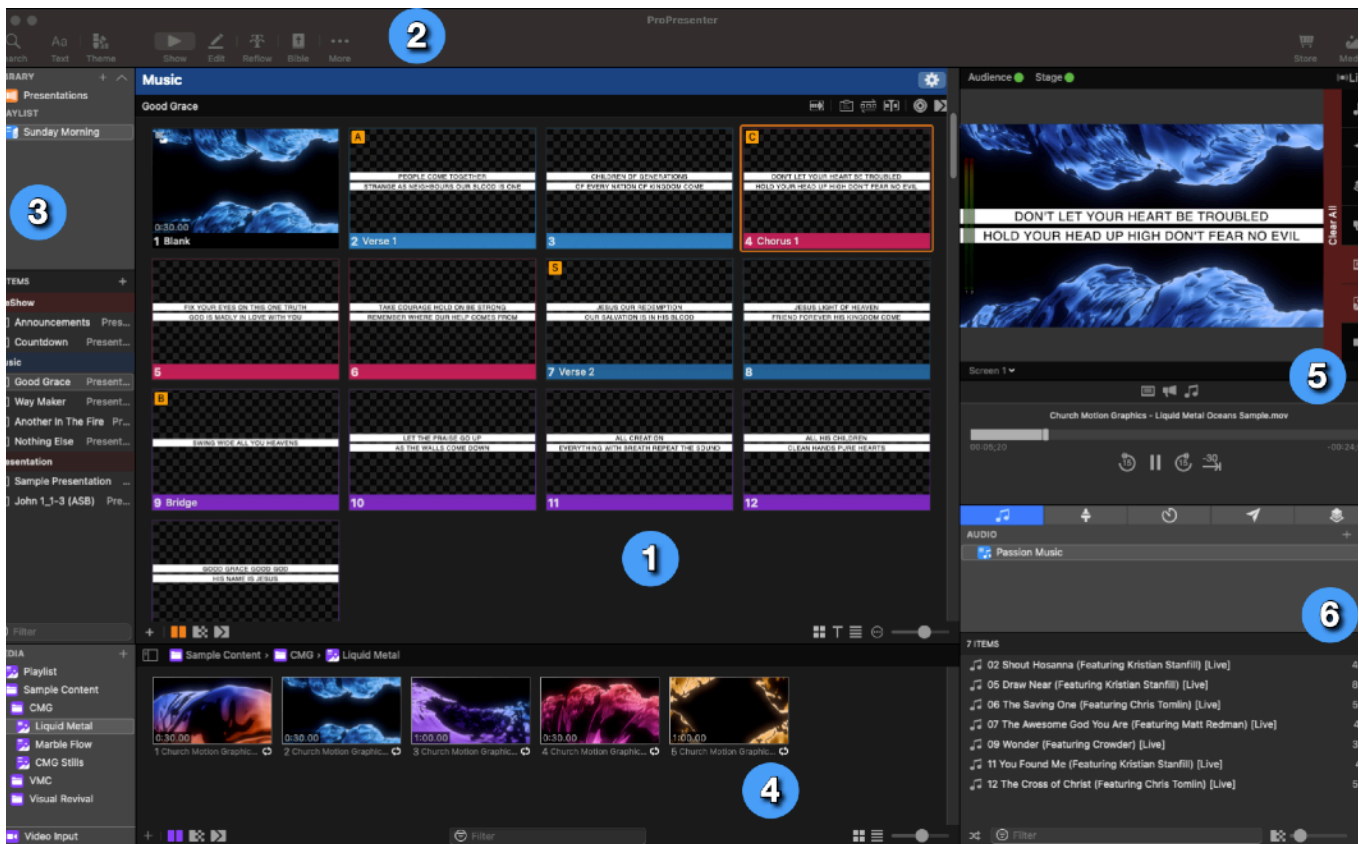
ProPresenter

2

earch Text Theme Show Edit Reflow Bible More Store Med

IBRARY
Presentations
AYLIST
Sunday Morning

3

ITEMS
eShow
Announcements Pres...
Countdown Present...
usic
Good Grace Present...
Way Maker Present...
Another In The Fire Pr...
Nothing Else Present...
esentation
Sample Presentation ...
John 1_1-3 (ASB) Pre...

Filter

EDIA
Playlist
Sample Content
CMG
Liquid Metal
Marble Flow
CMG Stills
VMC
Visual Revival

Video Input

Music
Good Grace

0:30.00
1 Blank

A
PEOPLE COME TOGETHER
STRANGE AS NEIGHBOURS OUR BLOOD IS ONE
2 Verse 1

CHILDREN OF GENERATIONS
OF EVERY NATION OF KINGDOM COME
3

C
DON'T LET YOUR HEART BE TROUBLED
HOLD YOUR HEAD UP HIGH DON'T FEAR NO EVIL
4 Chorus 1

FIX YOUR EYES ON THIS ONE TRUTH
GOD IS MADLY IN LOVE WITH YOU
5

TAKE COURAGE HOLD ON BE STRONG
REMEMBER WHERE OUR HELP COMES FROM
6

S
JESUS OUR REDEMPTION
OUR SALVATION IS IN HIS BLOOD
7 Verse 2

JESUS LIGHT OF HEAVEN
FRIEND FOREVER HIS KINGDOM COME
8

B
SWING WIDE ALL YOU HEAVENS
9 Bridge

LET THE PRAISE GO UP
AS THE WALLS COME DOWN
10

ALL CREATION
EVERYTHING WITH BREATH REPEAT THE SOUND
11

ALL HIS CHILDREN
CLEAN HANDS PURE HEARTS
12

GOOD GRACE GOOD GOD
HIS NAME IS JESUS

1

Sample Content › CMG › Liquid Metal

0:30.00
1 Church Motion Graphic...
2 Church Motion Graphic...
1:00.00
3 Church Motion Graphic...
0:30.00
4 Church Motion Graphic...
1:00.00
5 Church Motion Graphic...

4

Filter

Audience Stage

DON'T LET YOUR HEART BE TROUBLED
HOLD YOUR HEAD UP HIGH DON'T FEAR NO EVIL

Clear All

Screen 1

5

Church Motion Graphics - Liquid Metal Oceans Sample.mov
00:06;20 -00:24;

AUDIO
Passion Music

6

7 ITEMS
02 Shout Hosanna (Featuring Kristian Stanfill) [Live]
05 Draw Near (Featuring Kristian Stanfill) [Live]
06 The Saving One (Featuring Chris Tomlin) [Live]
07 The Awesome God You Are (Featuring Matt Redman) [Live]
09 Wonder (Featuring Crowder) [Live]
11 You Found Me (Featuring Kristian Stanfill) [Live]
12 The Cross of Christ (Featuring Chris Tomlin) [Live]

Filter